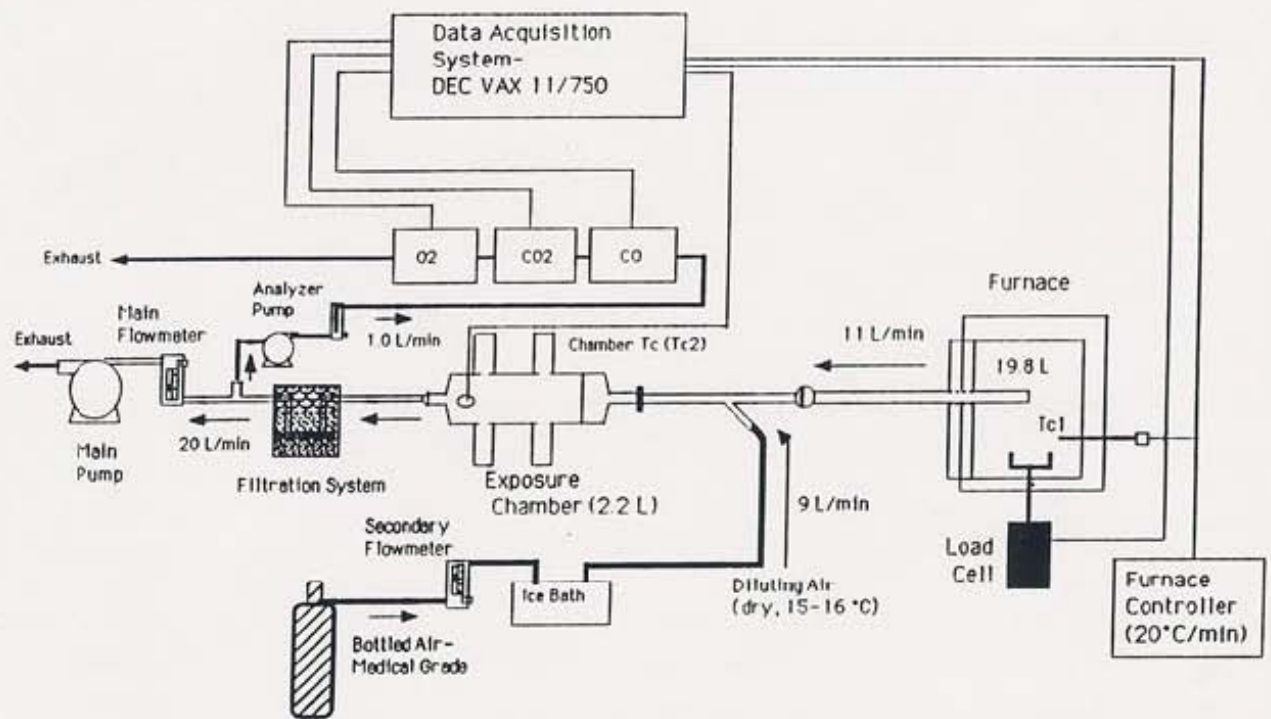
Data Acquisition System- DEC VAX 11/750

Exhaust

O2

CO2

CO

Furnace

Main Flowmeter

Analyzer Pump

Exhaust

1.0 L/min

Chamber Tc (Tc2)

11 L/min

19.8 L

Tc1

Main Pump

20 L/min

Filtration System

Exposure Chamber (2.2 L)

9 L/min

Secondery Flowmeter

Ice Bath

Load Cell

Diluting Air (dry, 15-16 °C)

Furnace Controller (20°C/min)

Bottled Air- Medical Grade